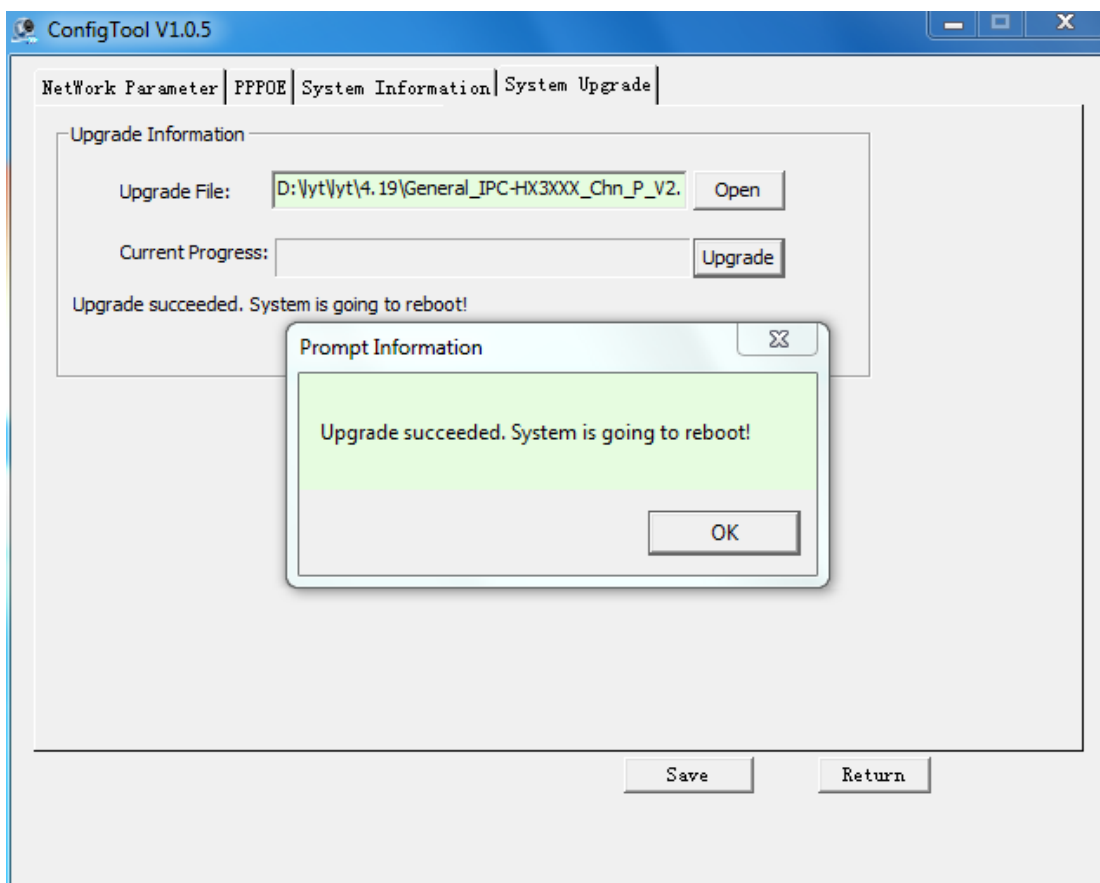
ConfigTool V1.0.5

NetWork Parameter | PPPOE | System Information | System Upgrade

Upgrade Information

Upgrade File: D:\lyt\lyt\4.19\General_IPC-HX3XXX_Chn_P_V2. Open

Current Progress: Upgrade

Upgrade succeeded. System is going to reboot!

Prompt Information

Upgrade succeeded. System is going to reboot!

OK

Save Return